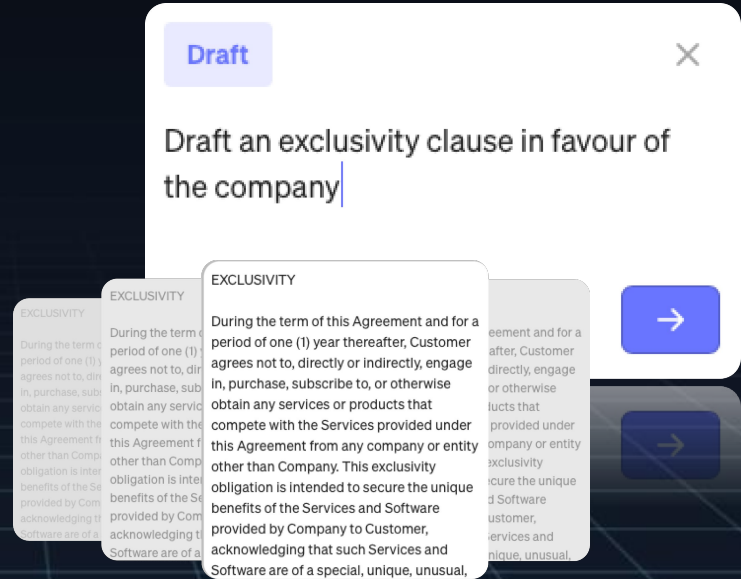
Draft

Draft an exclusivity clause in favour of the company

EXCLUSIVITY

During the term of this Agreement and for a period of one (1) year thereafter, Customer agrees not to, directly or indirectly, engage in, purchase, subscribe to, or otherwise obtain any services or products that compete with the Services provided under this Agreement from any company or entity other than Company. This exclusivity obligation is intended to secure the unique benefits of the Services and Software provided by Company to Customer, acknowledging that such Services and Software are of a special, unique, unusual,